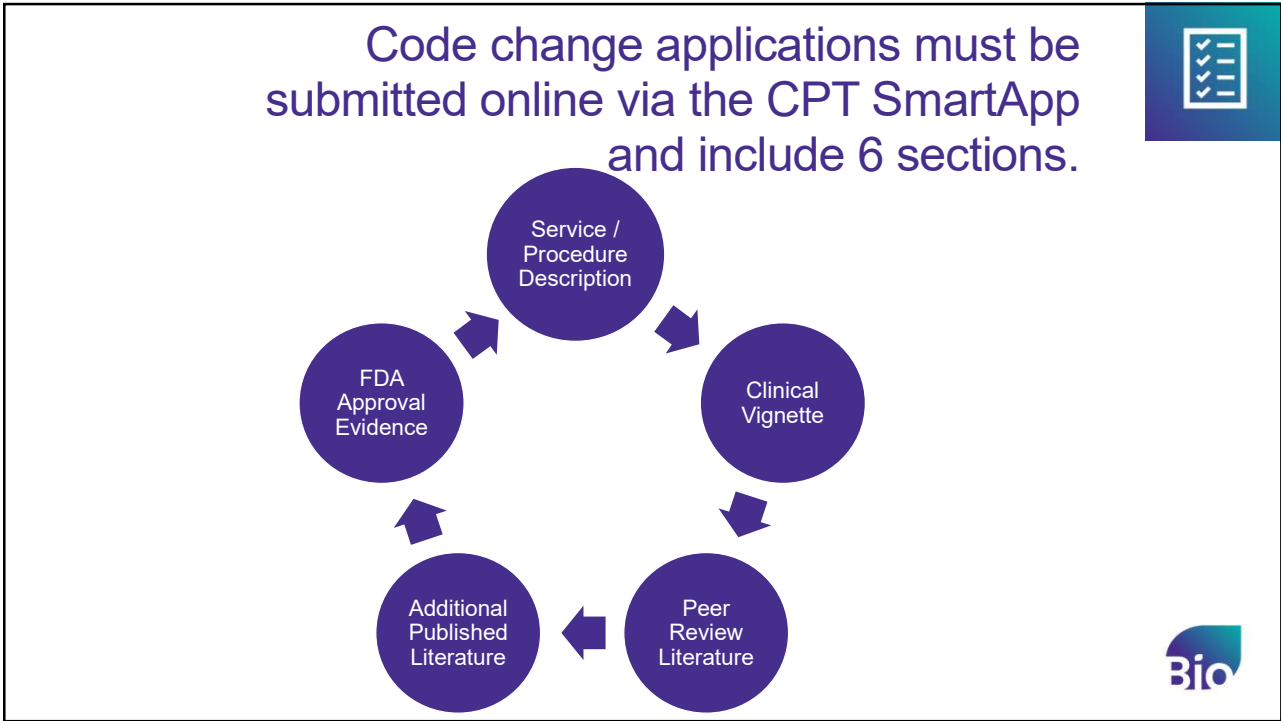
Code change applications must be submitted online via the CPT SmartApp and include 6 sections.

Service / Procedure Description

Clinical Vignette

Peer Review Literature

Additional Published Literature

FDA Approval Evidence

Bio